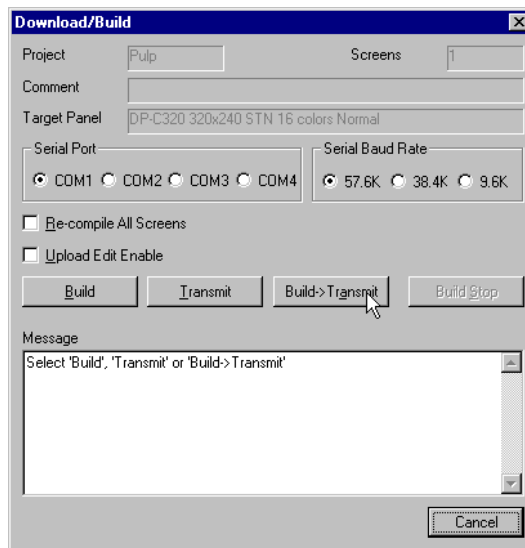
Download/Build

Project Pulp

Screens 1

Comment

Target Panel DP-C320 320x240 STN 16 colors Normal

Serial Port

COM1 COM2 COM3 COM4

Serial Baud Rate

57.6K 38.4K 9.6K

Re-compile All Screens

Upload Edit Enable

Build

Transmit

Build->Transmit

Build Stop

Message

Select 'Build', 'Transmit' or 'Build->Transmit'

Cancel